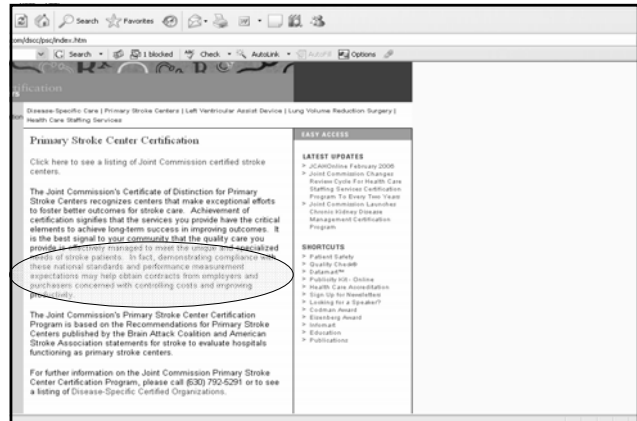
Search Favorites

om/dscc/psc/index.htm

Search 1 blocked Check AutoLink AutoFill Options

ification

Disease-Specific Care | Primary Stroke Centers | Left Ventricular Assist Device | Lung Volume Reduction Surgery | Health Care Staffing Services

Primary Stroke Center Certification

Click here to see a listing of Joint Commission certified stroke centers.

The Joint Commission's Certificate of Distinction for Primary Stroke Centers recognizes centers that make exceptional efforts to foster better outcomes for stroke care. Achievement of certification signifies that the services you provide have the critical elements to achieve long-term success in improving outcomes. It is the best signal to your community that the quality care you provide is effectively managed to meet the unique and specialized needs of stroke patients. In fact, demonstrating compliance with these national standards and performance measurement expectations may help obtain contracts from employers and purchasers concerned with controlling costs and improving profitability.

The Joint Commission's Primary Stroke Center Certification Program is based on the Recommendations for Primary Stroke Centers published by the Brain Attack Coalition and American Stroke Association statements for stroke to evaluate hospitals functioning as primary stroke centers.

For further information on the Joint Commission Primary Stroke Center Certification Program, please call (630) 792-5291 or to see a listing of Disease-Specific Certified Organizations.

EASY ACCESS

LATEST UPDATES
> JCAHOnline February 2006
> Joint Commission Changes Review Cycle For Health Care Staffing Services Certification Program To Every Two Years
> Joint Commission Launches Chronic Kidney Disease Management Certification Program

SHORTCUTS
> Patient Safety
> Quality Check®
> Datamart™
> Publicity Kit - Online
> Health Care Accreditation
> Sign Up for Newsletter
> Looking for a Speaker?
> Codman Award
> Eisenberg Award
> Infomart
> Education
> Publications